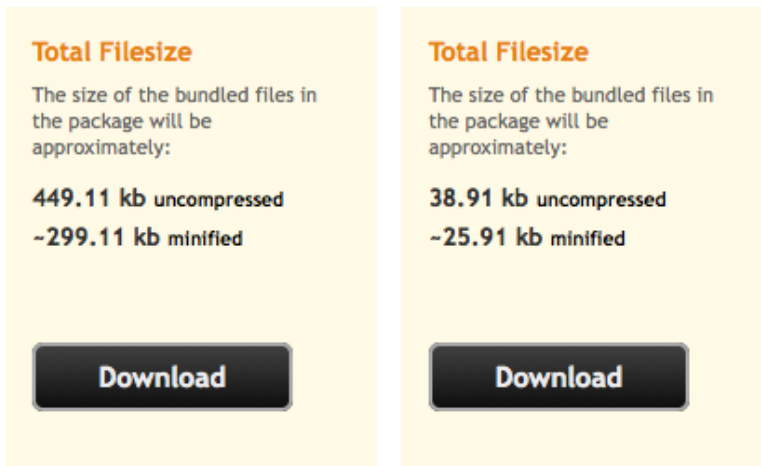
Total Filesize

The size of the bundled files in the package will be approximately:

449.11 kb uncompressed

~299.11 kb minified

Download

Total Filesize

The size of the bundled files in the package will be approximately:

38.91 kb uncompressed

~25.91 kb minified

Download